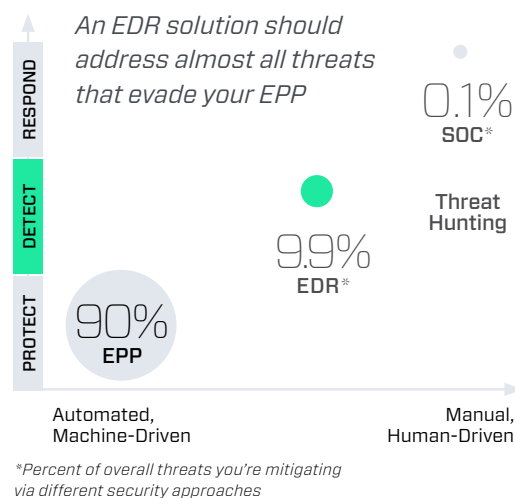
An EDR solution should address almost all threats that evade your EPP

RESPOND

DETECT

PROTECT

0.1%
SOC*

Threat Hunting

9.9%
EDR*

90%
EPP

Automated, Machine-Driven

Manual, Human-Driven

*Percent of overall threats you're mitigating via different security approaches